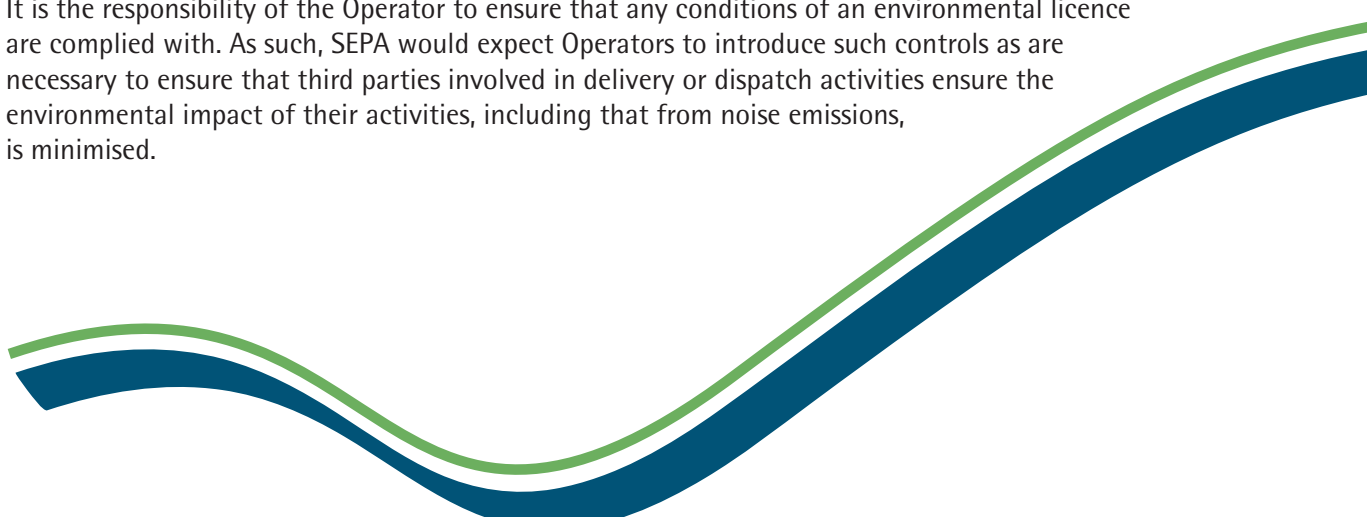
It is the responsibility of the Operator to ensure that any conditions of an environmental licence are complied with. As such, SEPA would expect Operators to introduce such controls as are necessary to ensure that third parties involved in delivery or dispatch activities ensure the environmental impact of their activities, including that from noise emissions, is minimised.